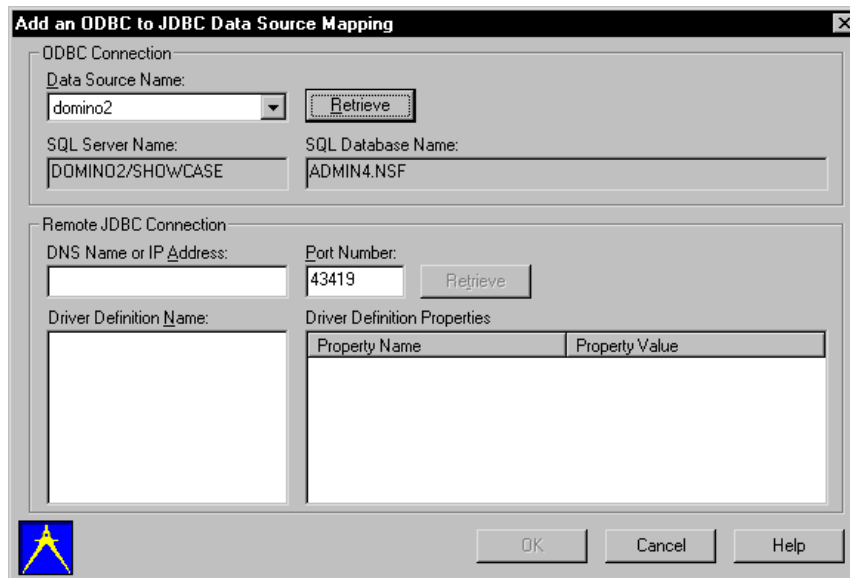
Add an ODBC to JDBC Data Source Mapping

ODBC Connection

Data Source Name:

domino2

Retrieve

SQL Server Name:

DOMINO2/SHOWCASE

SQL Database Name:

ADMIN4.NSF

Remote JDBC Connection

DNS Name or IP Address:

Port Number:

43419

Retrieve

Driver Definition Name:

Driver Definition Properties

| Property Name | Property Value |
|---|---|

OK

Cancel

Help